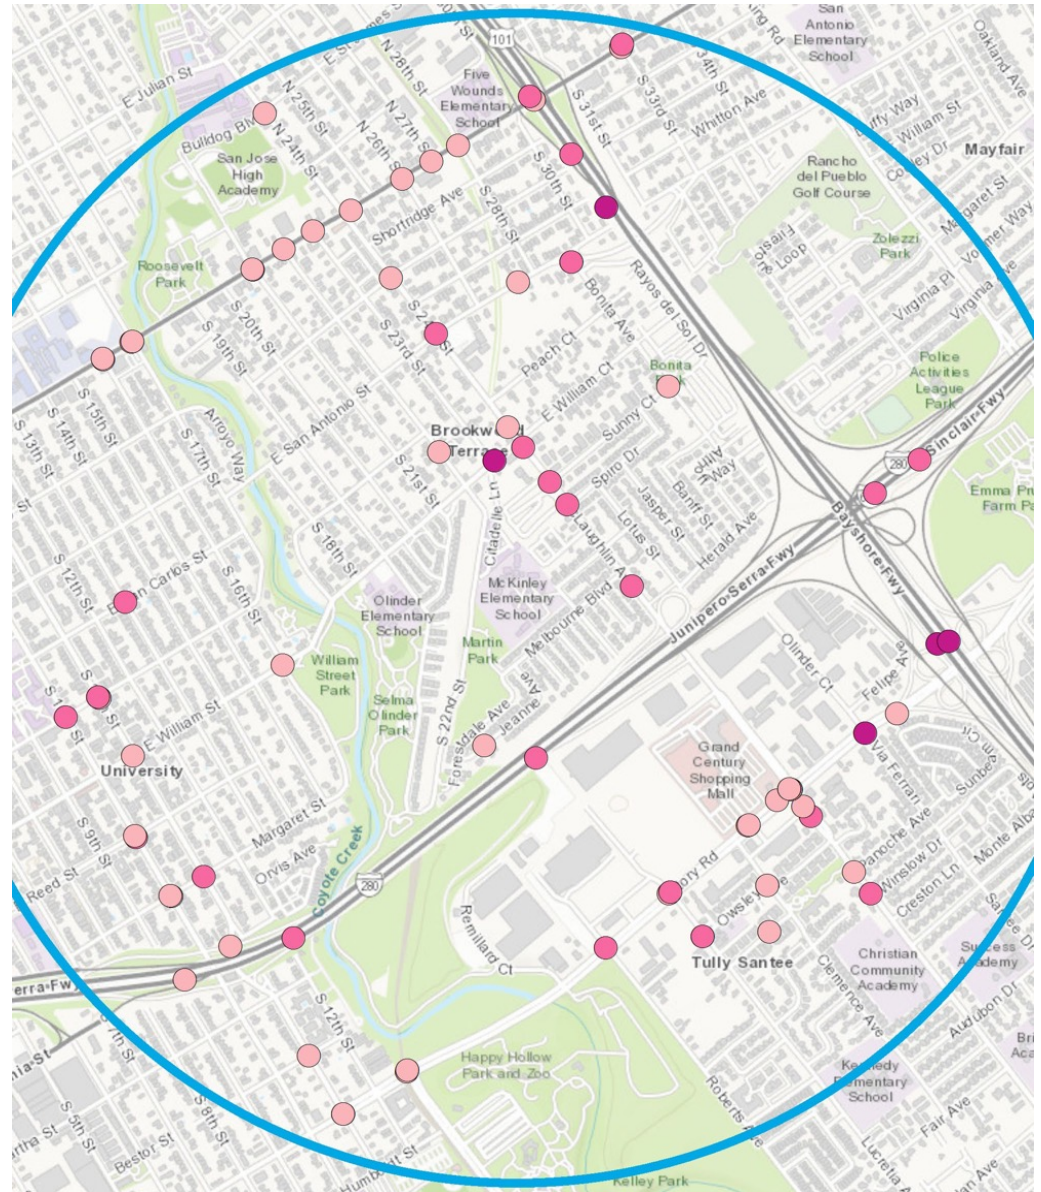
101
San Antonio Elementary School
E Julian St
N 25th St
N 28th St
Five Wounds Elementary School
S 31st St
S 33rd St
34th St
Whitton Ave
Oakland Ave
Bulldog Blvd
N 24th St
N 26th St
N 27th St
S 30th St
San Jose High Academy
Shortridge Ave
S 28th St
Rancho del Pueblo Golf Course
Mayfair
Zolezzi Park
Roosevelt Park
S 20th St
S 19th St
S 23rd St
S 24th St
Bonita Ave
Rayos del Sol Dr
Virginia Pl
Peach Ct
E William Ct
Bonita
Police Activities League Park
S 15th St
S 13th St
S 14th St
S 17th St
Arroyo Way
E San Antonio St
Brookwood Terrace
Sunny Ct
Spiro Dr
Banff St
Sinclair Fwy
280
Emma Prusch Farm Park
S 21st St
Citadelle Ln
Jasper St
Lotus St
Laughlin Ave
Herald Ave
Bayshore Fwy
S 12th St
San Carlos St
S 16th St
S 18th St
Olinder Elementary School
McKinley Elementary School
Melbourne Blvd
Junipero Serra Fwy
Olinder Ct
Martin Park
William Street Park
Selma Olinder Park
S 22nd St
Felipe Ave
E William St
Forestdale Ave
Jeanne Ave
Grand Century Shopping Mall
Via Ferrari
University
Margaret St
S 9th St
Orvis Ave
Coyote Creek
Reed St
280
Story Rd
Owsley Ave
Creston Ln
Winslow Dr
Remillard Ct
Tully Santee
Christian Community Academy
Success Academy
Clemence Ave
Serra Fwy
S 12th St
Happy Hollow Park and Zoo
Audubon Dr
Kennedy Elementary School
S 5th St
S 8th St
Bestor St
Humboldt St
Roberts Ave
Fair Ave
Kelley Park
Lucretia Ave